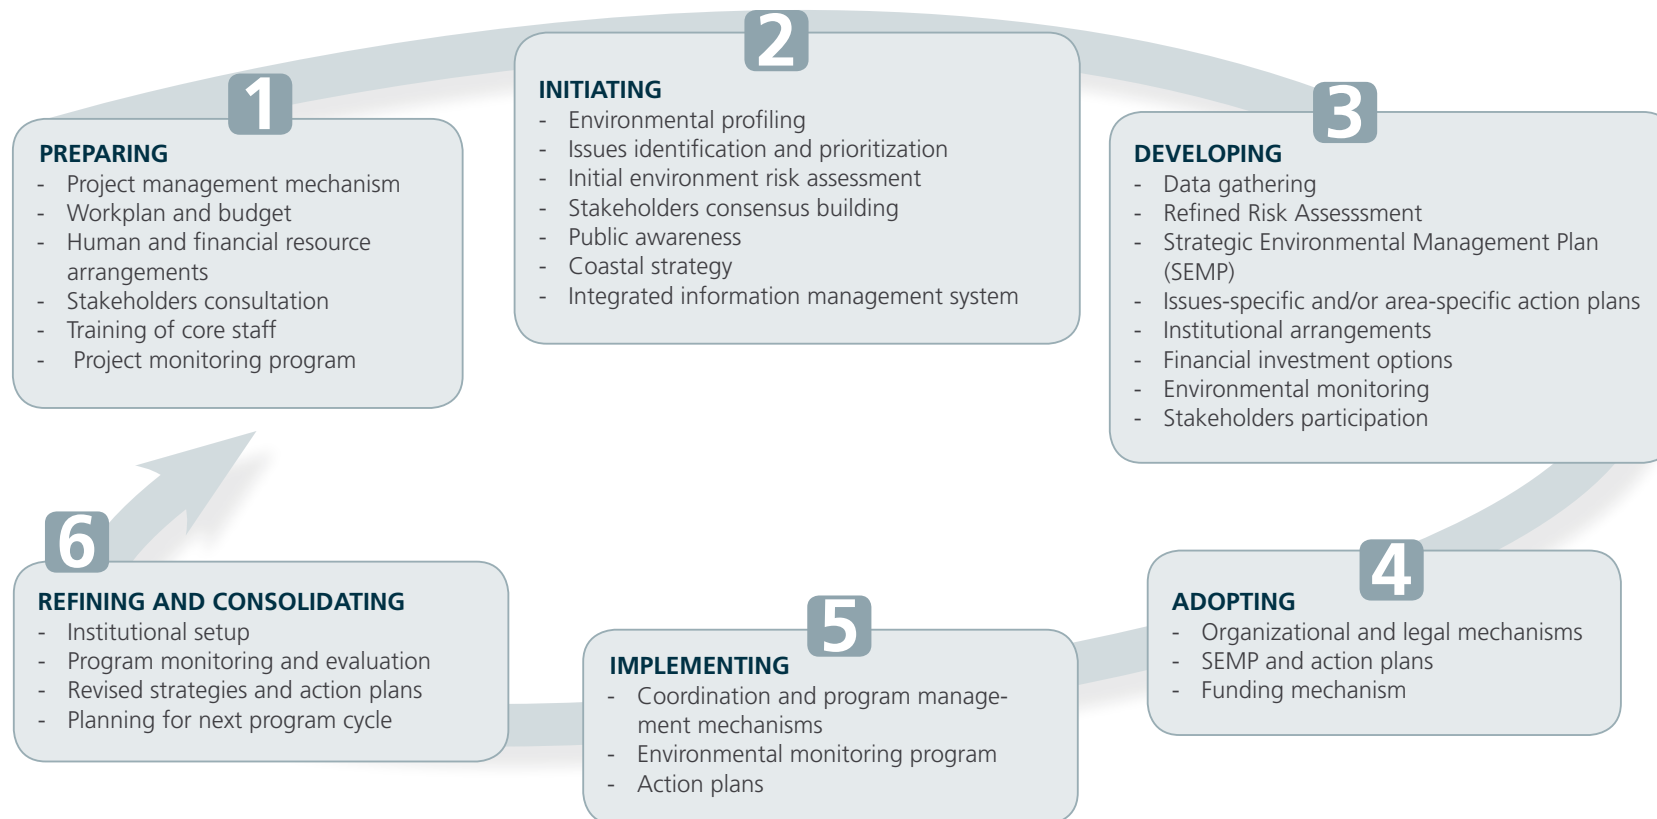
1
PREPARING
- Project management mechanism
- Workplan and budget
- Human and financial resource arrangements
- Stakeholders consultation
- Training of core staff
- Project monitoring program

2
INITIATING
- Environmental profiling
- Issues identification and prioritization
- Initial environment risk assessment
- Stakeholders consensus building
- Public awareness
- Coastal strategy
- Integrated information management system

3
DEVELOPING
- Data gathering
- Refined Risk Assesssment
- Strategic Environmental Management Plan (SEMP)
- Issues-specific and/or area-specific action plans
- Institutional arrangements
- Financial investment options
- Environmental monitoring
- Stakeholders participation

4
ADOPTING
- Organizational and legal mechanisms
- SEMP and action plans
- Funding mechanism

5
IMPLEMENTING
- Coordination and program management mechanisms
- Environmental monitoring program
- Action plans

6
REFINING AND CONSOLIDATING
- Institutional setup
- Program monitoring and evaluation
- Revised strategies and action plans
- Planning for next program cycle